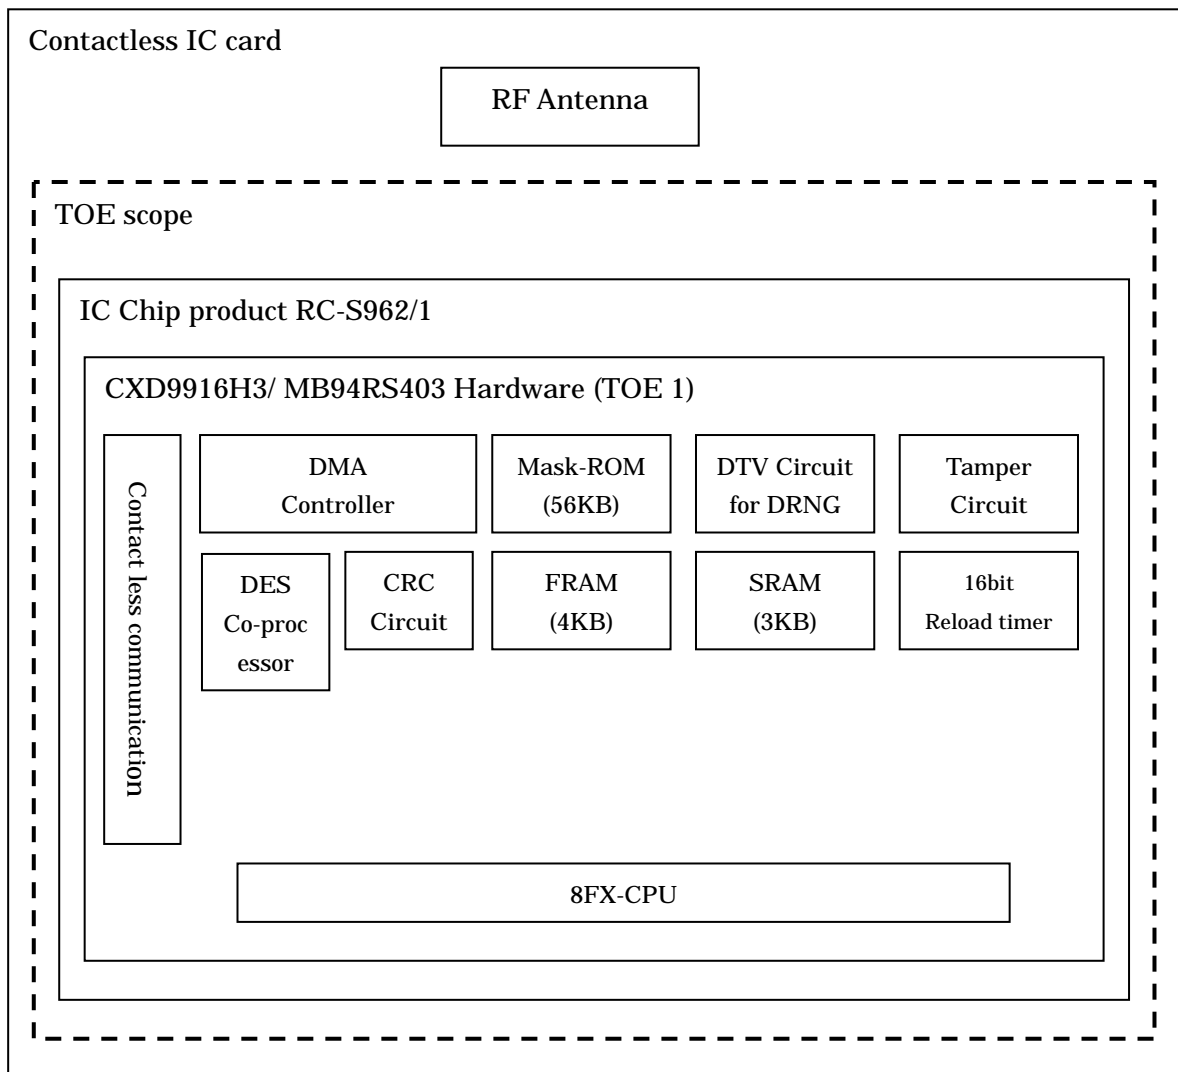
Contactless IC card

RF Antenna

TOE scope

IC Chip product RC-S962/1

CXD9916H3/ MB94RS403 Hardware (TOE 1)

Contact less communication

DMA Controller

Mask-ROM (56KB)

DTV Circuit for DRNG

Tamper Circuit

DES Co-processor

CRC Circuit

FRAM (4KB)

SRAM (3KB)

16bit Reload timer

8FX-CPU